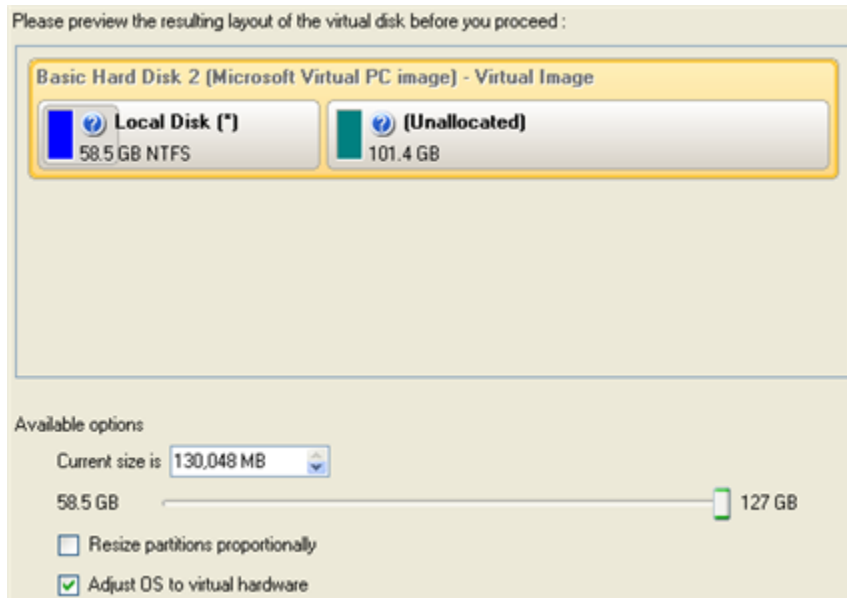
Please preview the resulting layout of the virtual disk before you proceed :

Basic Hard Disk 2 (Microsoft Virtual PC image) - Virtual Image

Local Disk (*)
58.5 GB NTFS

(Unallocated)
101.4 GB

Available options

Current size is 130,048 MB

58.5 GB

127 GB

Resize partitions proportionally

Adjust OS to virtual hardware